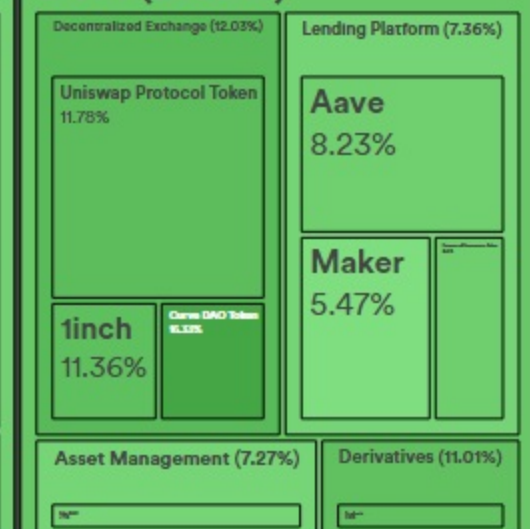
Decentralized Exchange (12.03%)

Uniswap Protocol Token
11.78%

1inch
11.36%

Curve DAO Token
10.33%

Lending Platform (7.36%)

Aave
8.23%

Maker
5.47%

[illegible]

Asset Management (7.27%)

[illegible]

Derivatives (11.01%)

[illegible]